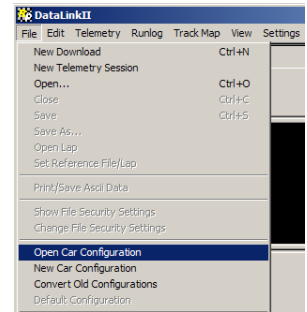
DataLinkII

File Edit Telemetry Runlog Track Map View Settings

New Download Ctrl+N
New Telemetry Session
Open... Ctrl+O
Close Ctrl+C
Save Ctrl+S
Save As...
Open Lap
Set Reference File/Lap

Print/Save Ascii Data

Show File Security Settings
Change File Security Settings

Open Car Configuration
New Car Configuration
Convert Old Configurations
Default Configuration